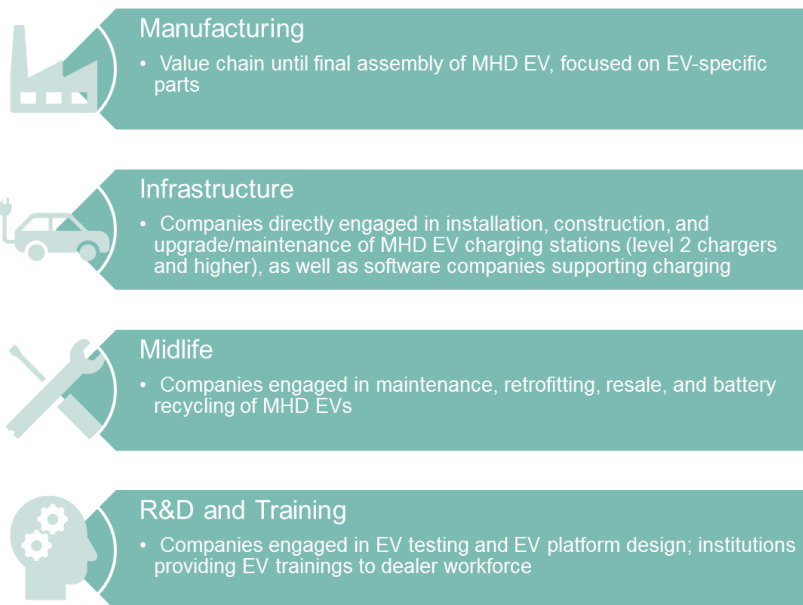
Manufacturing

• Value chain until final assembly of MHD EV, focused on EV-specific parts

Infrastructure

• Companies directly engaged in installation, construction, and upgrade/maintenance of MHD EV charging stations (level 2 chargers and higher), as well as software companies supporting charging

Midlife

• Companies engaged in maintenance, retrofitting, resale, and battery recycling of MHD EVs

R&D and Training

• Companies engaged in EV testing and EV platform design; institutions providing EV trainings to dealer workforce